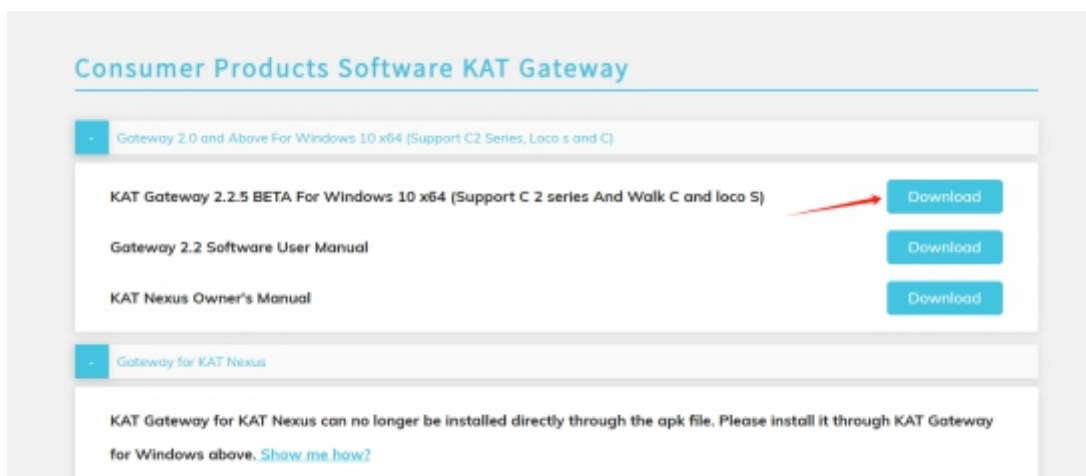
Consumer Products Software KAT Gateway

-
Gateway 2.0 and Above For Windows 10 x64 (Support C2 Series, Loco s and C)

KAT Gateway 2.2.5 BETA For Windows 10 x64 (Support C 2 series And Walk C and loco S)
Download

Gateway 2.2 Software User Manual
Download

KAT Nexus Owner's Manual
Download

-
Gateway for KAT Nexus

KAT Gateway for KAT Nexus can no longer be installed directly through the apk file. Please install it through KAT Gateway for Windows above. Show me how?